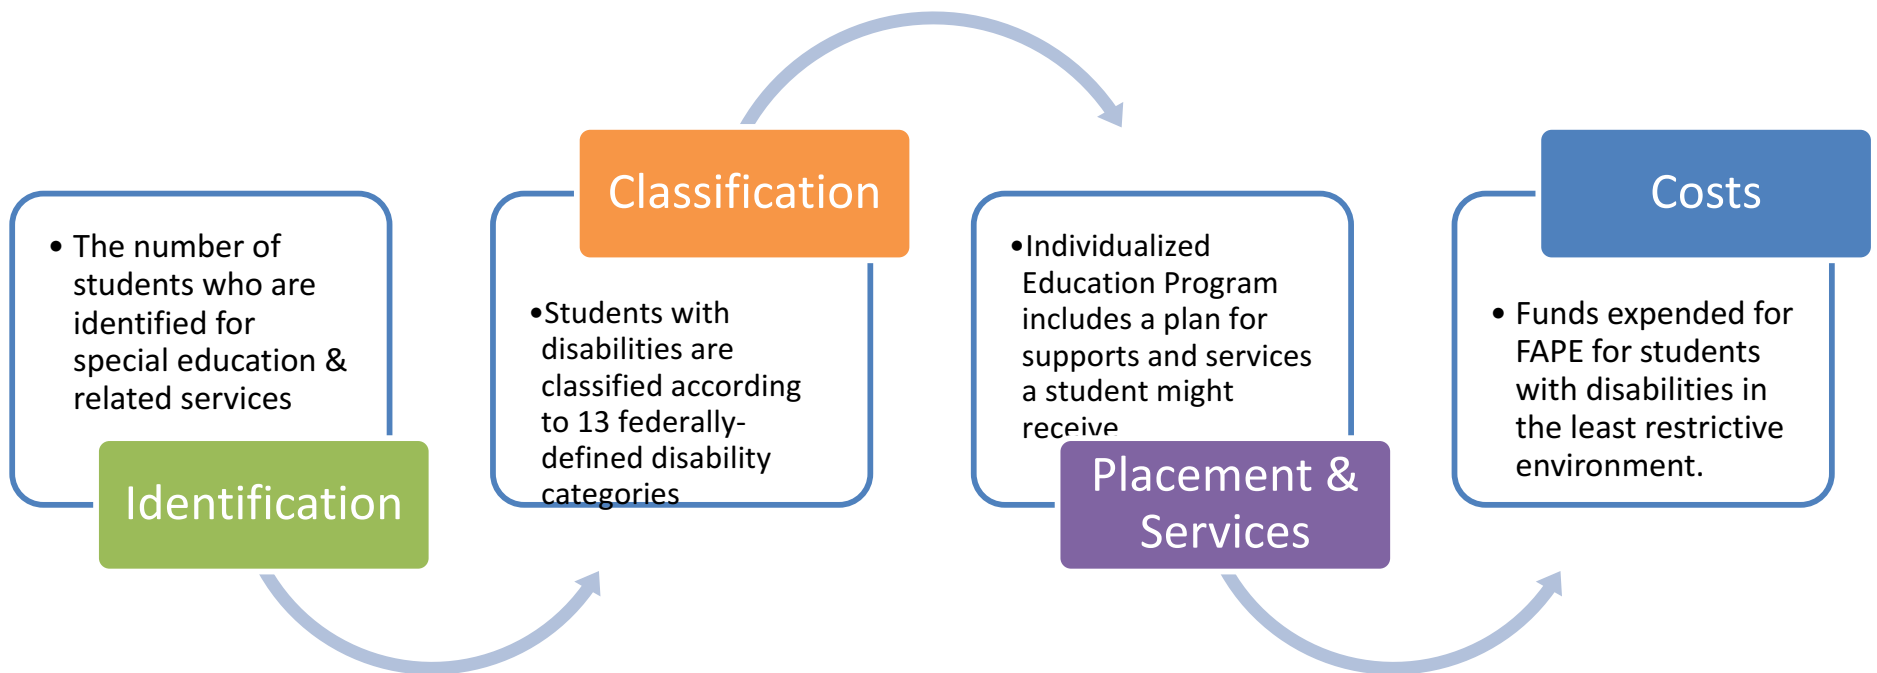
• The number of students who are identified for special education & related services

Identification

Classification

•Students with disabilities are classified according to 13 federally-defined disability categories

•Individualized Education Program includes a plan for supports and services a student might receive

Placement & Services

Costs

• Funds expended for FAPE for students with disabilities in the least restrictive environment.